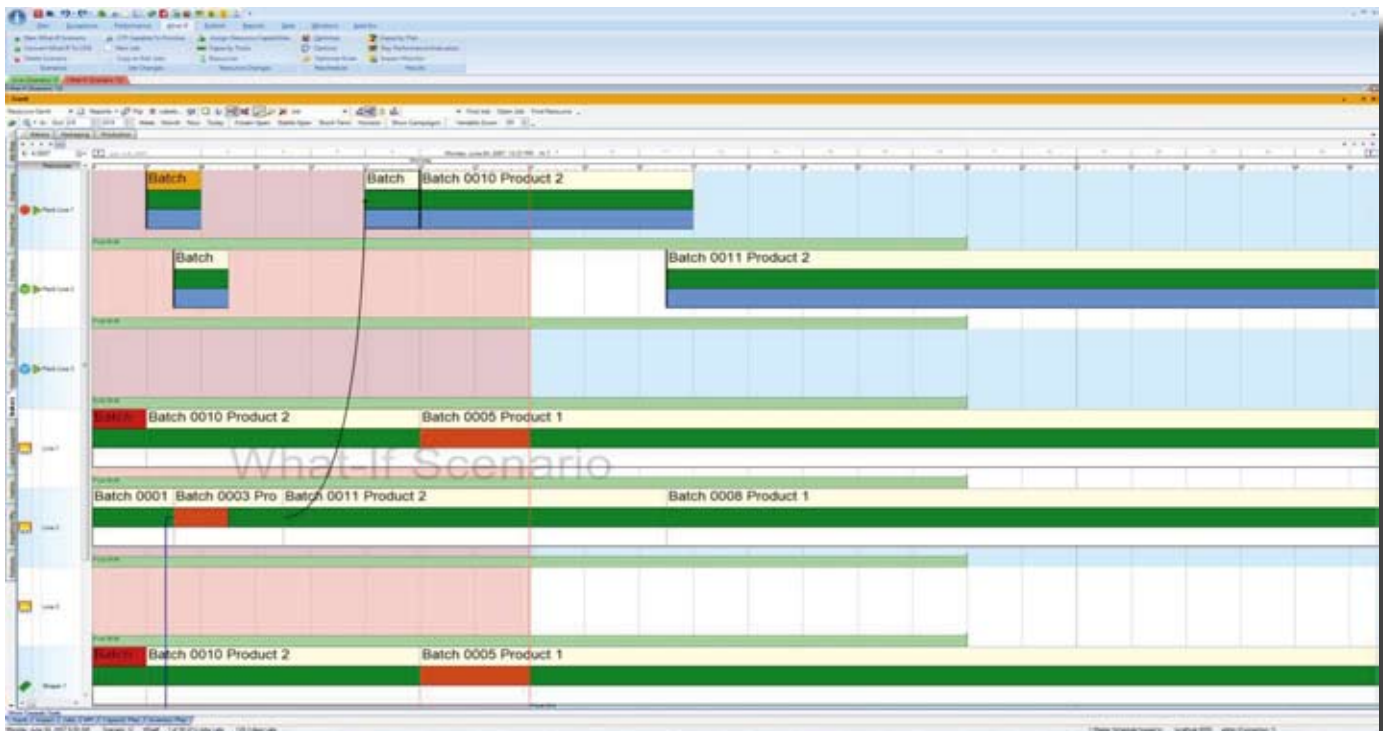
Batch
Batch
Batch 0010 Product 2
Batch
Batch 0011 Product 2
Batch
Batch 0010 Product 2
Batch 0005 Product 1
What-If Scenario
Batch 0001
Batch 0003 Pro
Batch 0011 Product 2
Batch 0008 Product 1
Batch
Batch 0010 Product 2
Batch 0005 Product 1